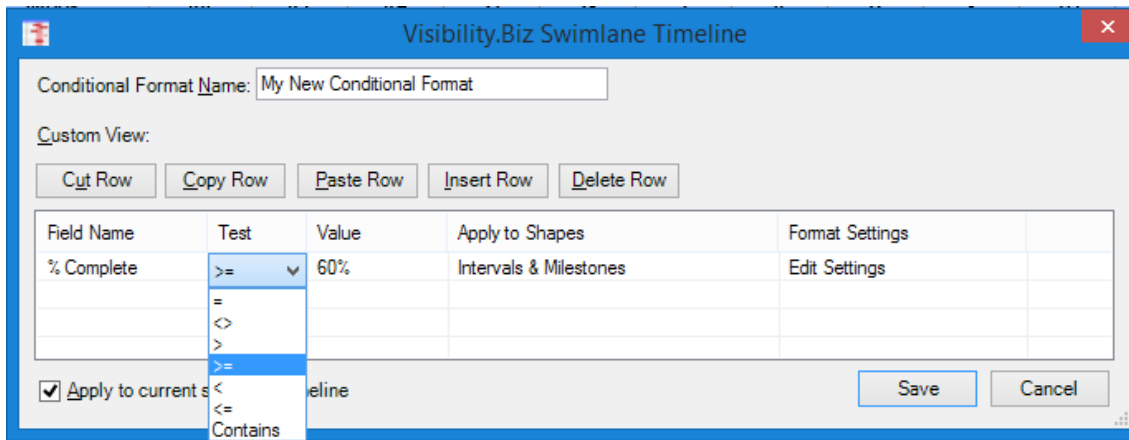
Visibility.Biz Swimlane Timeline

Conditional Format Name: My New Conditional Format

Custom View:

Cut Row | Copy Row | Paste Row | Insert Row | Delete Row

| Field Name | Test | Value | Apply to Shapes | Format Settings |
|---|---|---|---|---|
| % Complete | >= | 60% | Intervals & Milestones | Edit Settings |

=
<>
>
>=
<
<=
Contains

Apply to current s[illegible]eline

Save

Cancel